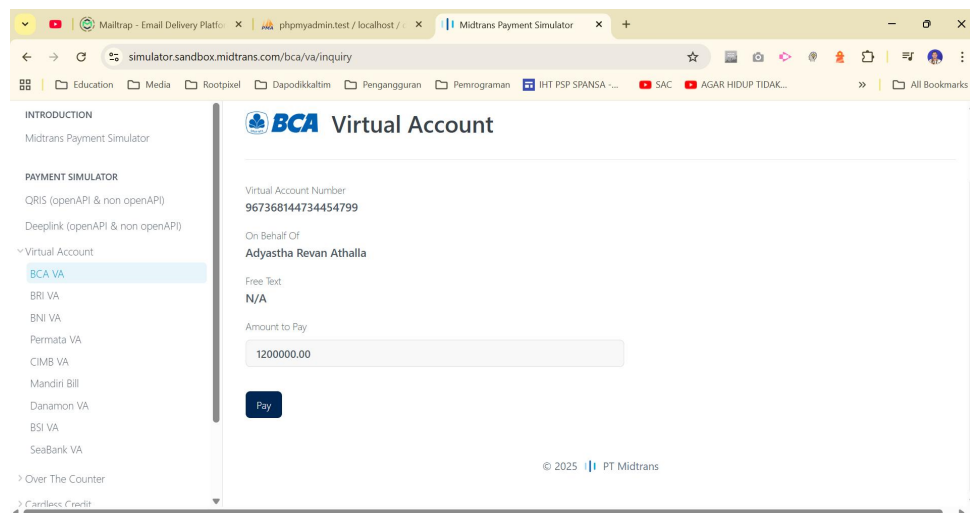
Mailtrap - Email Delivery Platfo ×
phpmyadmin.test / localhost / ×
Midtrans Payment Simulator ×
+

simulator.sandbox.midtrans.com/bca/va/inquiry

Education Media Rootpixel Dapodikkaltim Pengangguran Pemrograman IHT PSP SPANSA -... SAC AGAR HIDUP TIDAK... » All Bookmarks

INTRODUCTION
Midtrans Payment Simulator

PAYMENT SIMULATOR
QRIS (openAPI & non openAPI)
Deeplink (openAPI & non openAPI)
Virtual Account
BCA VA
BRI VA
BNI VA
Permata VA
CIMB VA
Mandiri Bill
Danamon VA
BSI VA
SeaBank VA
Over The Counter
Cardless Credit

BCA Virtual Account

Virtual Account Number
967368144734454799

On Behalf Of
Adyastha Revan Athalla

Free Text
N/A

Amount to Pay
1200000.00

Pay

© 2025 PT Midtrans